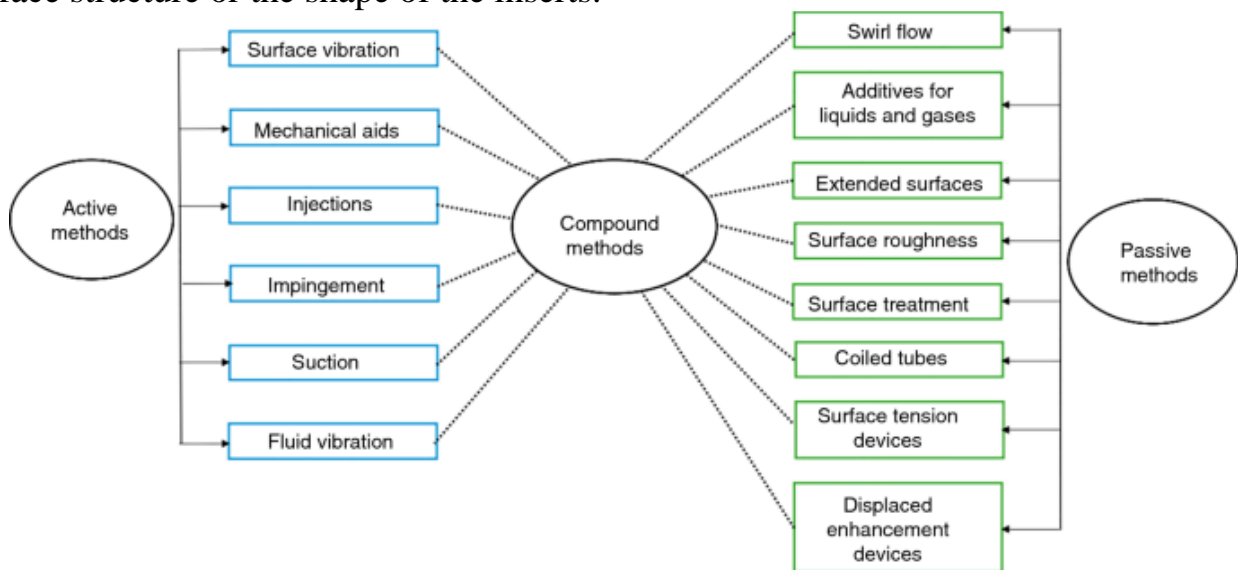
face structure or the shape of the inserts.

Active methods

Surface vibration

Mechanical aids

Injections

Impingement

Suction

Fluid vibration

Compound methods

Swirl flow

Additives for liquids and gases

Extended surfaces

Surface roughness

Surface treatment

Coiled tubes

Surface tension devices

Displaced enhancement devices

Passive methods